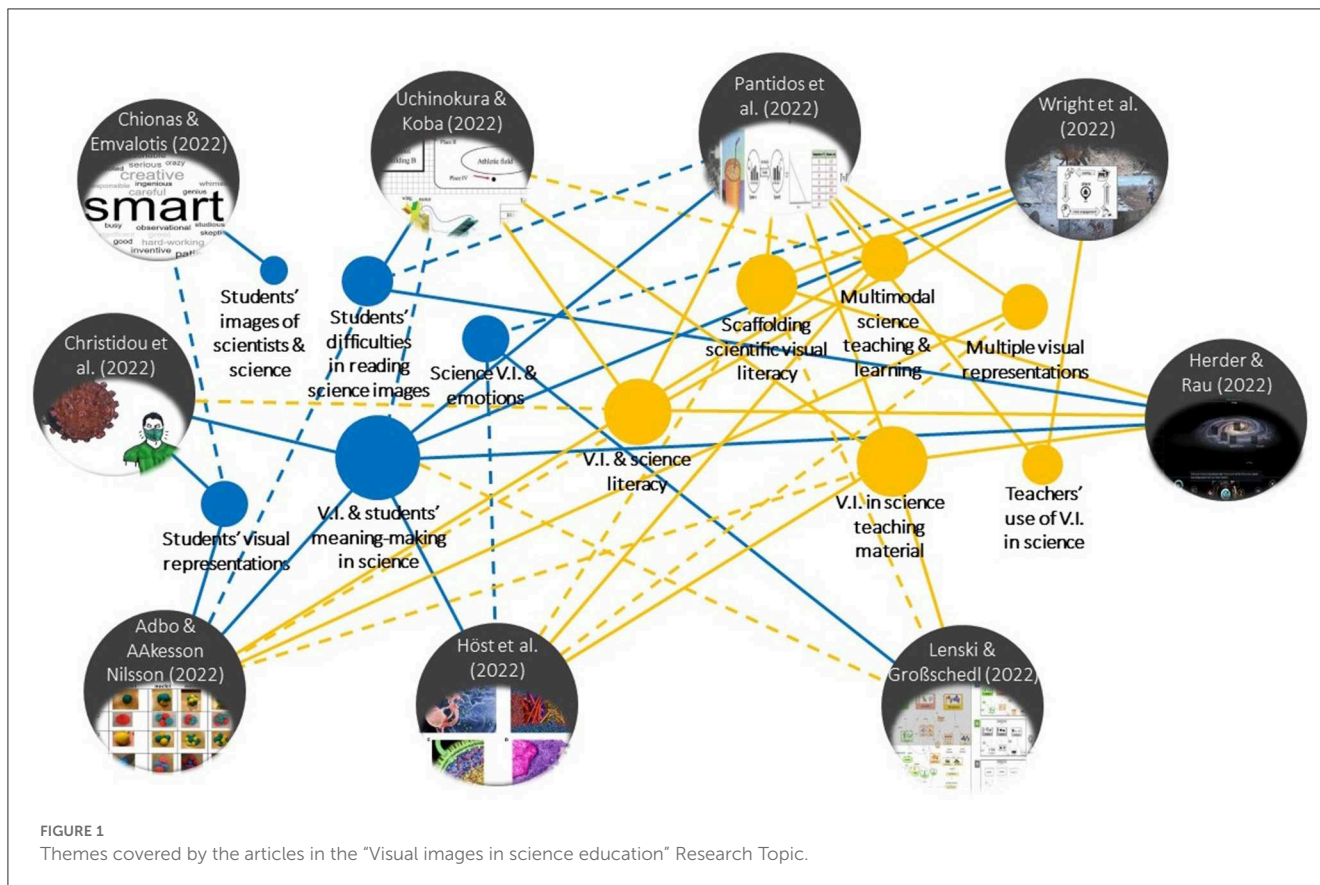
Chionas & Emvalotis (2022)

smart
creative
serious
crazy
ingenious
careful
genius
observational
studious
hard-working
inventive
busy
good

Uchinokura & Koba (2022)

Athletic field

Pantidos et al. (2022)

Wright et al. (2022)

Students' images of scientists & science

Students' difficulties in reading science images

Science V.I. & emotions

Scaffolding scientific visual literacy

Multimodal science teaching & learning

Multiple visual representations

Christidou et al. (2022)

Herder & Rau (2022)

V.I. & science literacy

V.I. & students' meaning-making in science

Students' visual representations

V.I. in science teaching material

Teachers' use of V.I. in science

Adbo & AAkesson Nilsson (2022)

Höst et al. (2022)

Lenski & Großschedl (2022)

FIGURE 1
Themes covered by the articles in the "Visual images in science education" Research Topic.